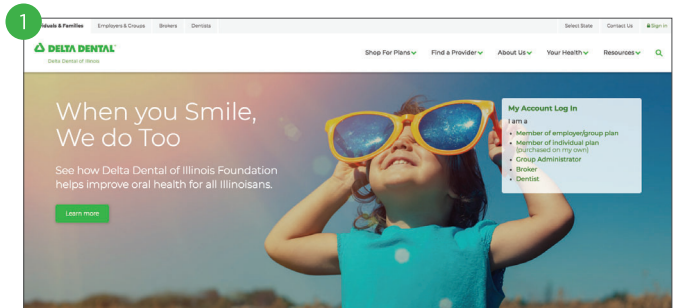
1

iduals & Families Employers & Groups Brokers Dentists

Select State Contact Us Sign In

DELTA DENTAL®
Delta Dental of Illinois

Shop For Plans Find a Provider About Us Your Health Resources

When you Smile, We do Too

See how Delta Dental of Illinois Foundation helps improve oral health for all Illinoisans.

Learn more

My Account Log In

I am a

- Member of employer/group plan
- Member of individual plan (purchased on my own)
- Group Administrator
- Broker
- Dentist